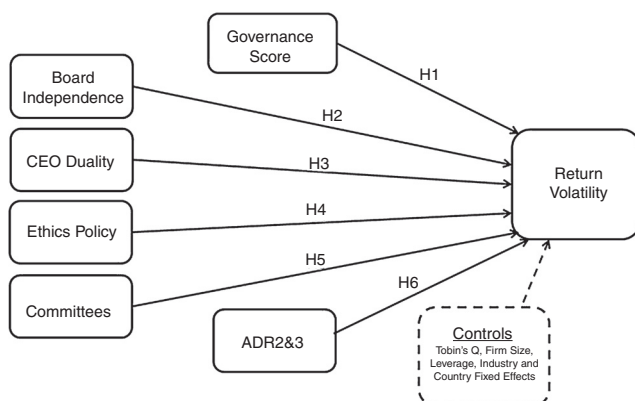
Governance Score

Board Independence

CEO Duality

Ethics Policy

Committees

ADR2&3

H1

H2

H3

H4

H5

H6

Return Volatility

Controls
Tobin's Q, Firm Size, Leverage, Industry and Country Fixed Effects